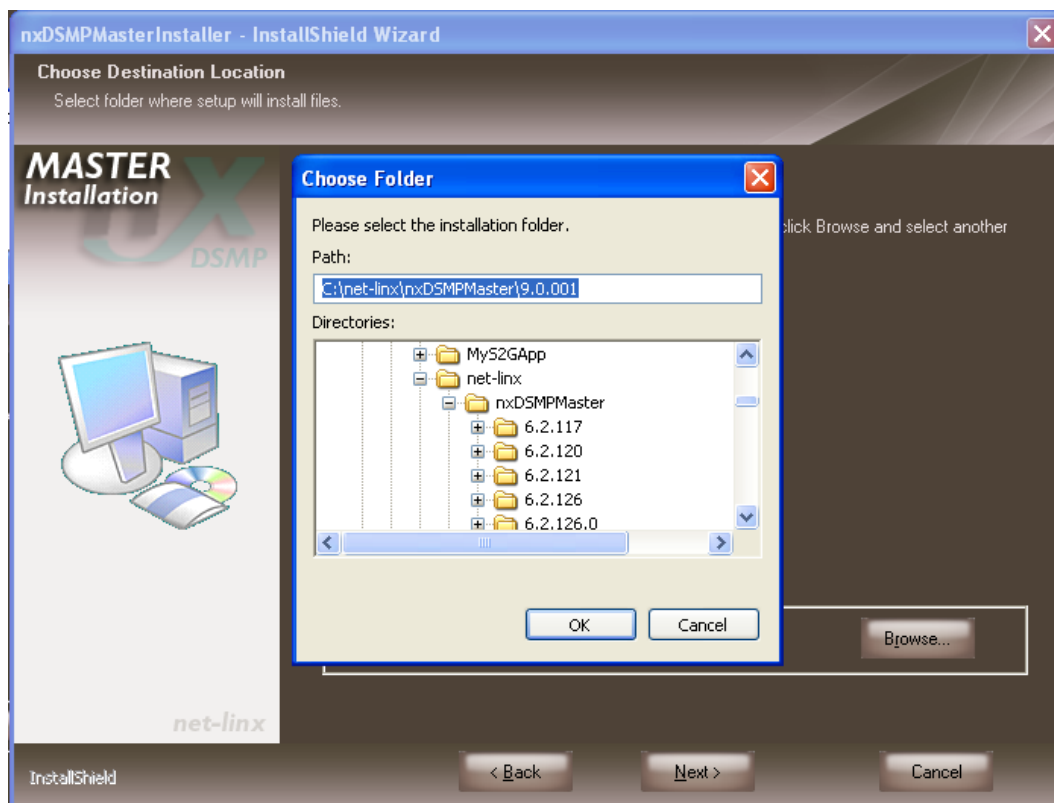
nxDSMPMasterInstaller - InstallShield Wizard

Choose Destination Location
Select folder where setup will install files.

MASTER
Installation
DSMP

Choose Folder

Please select the installation folder.

Path:
C:\net-linx\nxDSMPMaster\9.0.001

Directories:
MyS2GApp
net-linx
nxDSMPMaster
6.2.117
6.2.120
6.2.121
6.2.126
6.2.126.0

OK
Cancel

lick Browse and select another

Browse...

net-linx

InstallShield

< Back
Next >
Cancel